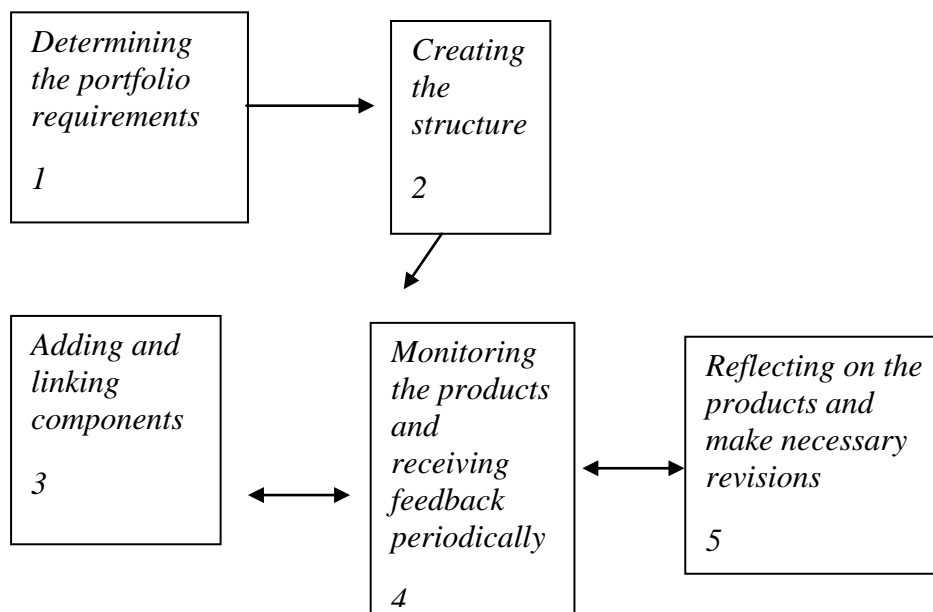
Determining the portfolio requirements

1

Creating the structure

2

Adding and linking components

3

Monitoring the products and receiving feedback periodically

4

Reflecting on the products and make necessary revisions

5